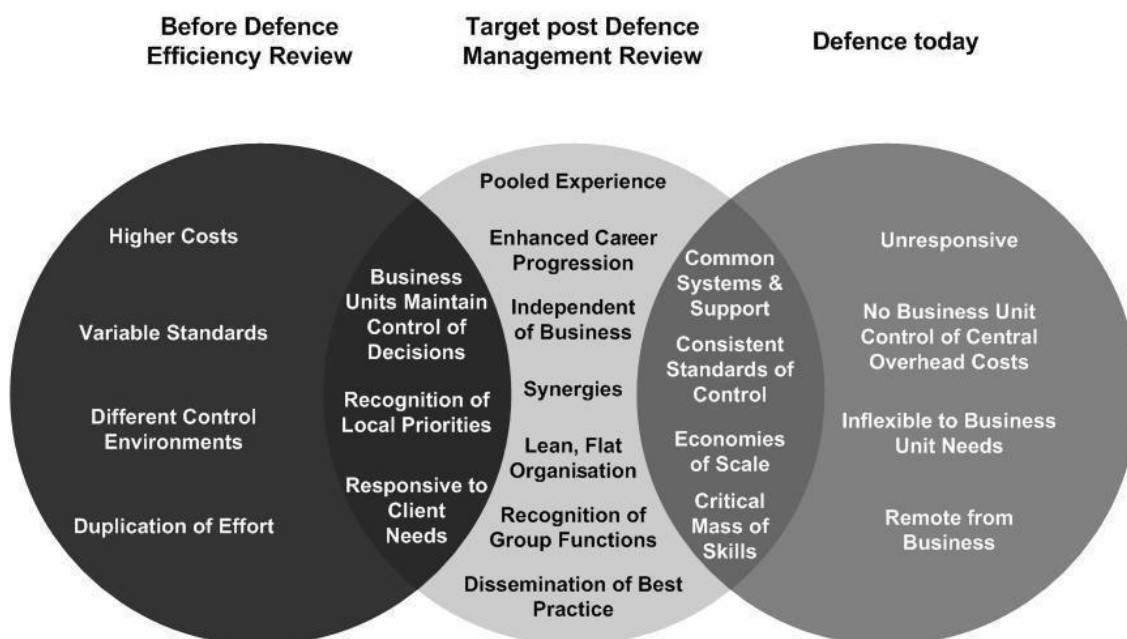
Before Defence Efficiency Review

Target post Defence Management Review

Defence today

Higher Costs

Variable Standards

Different Control Environments

Duplication of Effort

Business Units Maintain Control of Decisions

Recognition of Local Priorities

Responsive to Client Needs

Pooled Experience

Enhanced Career Progression

Independent of Business

Synergies

Lean, Flat Organisation

Recognition of Group Functions

Dissemination of Best Practice

Common Systems & Support

Consistent Standards of Control

Economies of Scale

Critical Mass of Skills

Unresponsive

No Business Unit Control of Central Overhead Costs

Inflexible to Business Unit Needs

Remote from Business